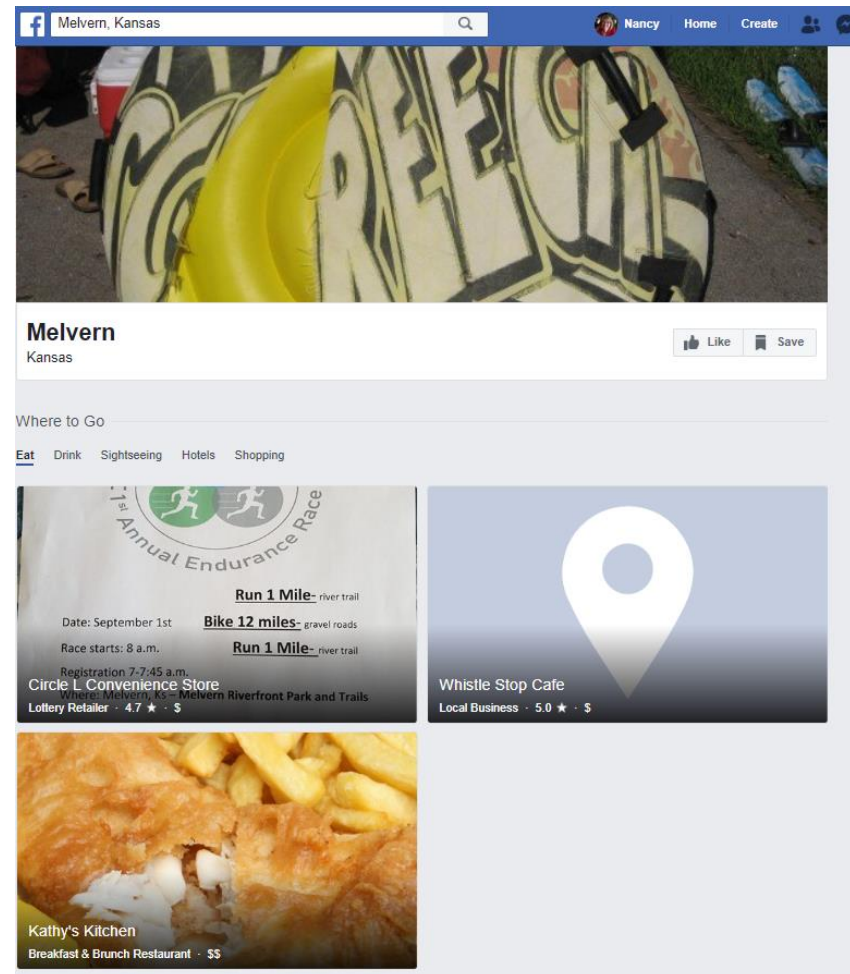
Melvern, Kansas

Nancy Home Create

Melvern
Kansas

Like Save

Where to Go

Eat Drink Sightseeing Hotels Shopping

1st Annual Endurance Race

Run 1 Mile- river trail
Date: September 1st
Bike 12 miles- gravel roads
Race starts: 8 a.m.
Run 1 Mile- river trail
Registration 7-7:45 a.m.
Where: Melvern, Ks – Melvern Riverfront Park and Trails

Circle L Convenience Store
Lottery Retailer · 4.7 ★ · $

Whistle Stop Cafe
Local Business · 5.0 ★ · $

Kathy's Kitchen
Breakfast & Brunch Restaurant · $$